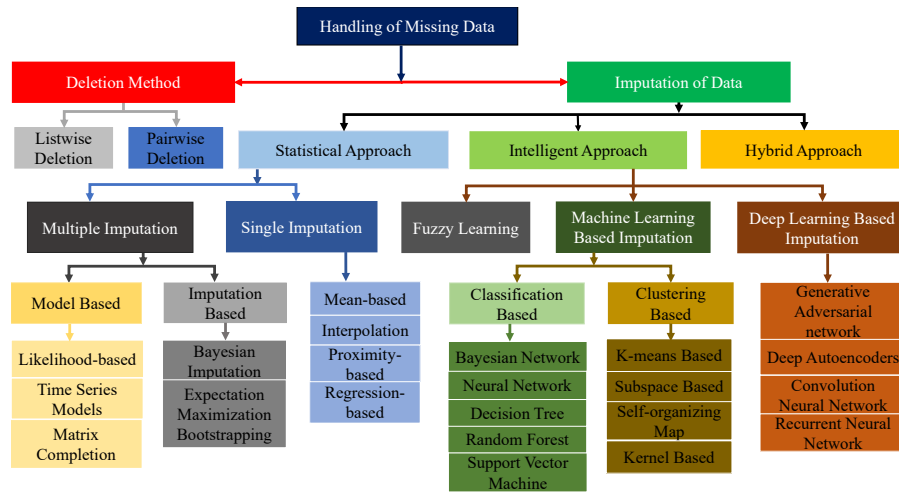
Handling of Missing Data

Deletion Method

Listwise Deletion

Pairwise Deletion

Imputation of Data

Statistical Approach

Intelligent Approach

Hybrid Approach

Multiple Imputation

Single Imputation

Fuzzy Learning

Machine Learning Based Imputation

Deep Learning Based Imputation

Model Based

Likelihood-based

Time Series Models

Matrix Completion

Imputation Based

Bayesian Imputation

Expectation Maximization Bootstrapping

Mean-based

Interpolation

Proximity-based

Regression-based

Classification Based

Bayesian Network

Neural Network

Decision Tree

Random Forest

Support Vector Machine

Clustering Based

K-means Based

Subspace Based

Self-organizing Map

Kernel Based

Generative Adversarial network

Deep Autoencoders

Convolution Neural Network

Recurrent Neural Network